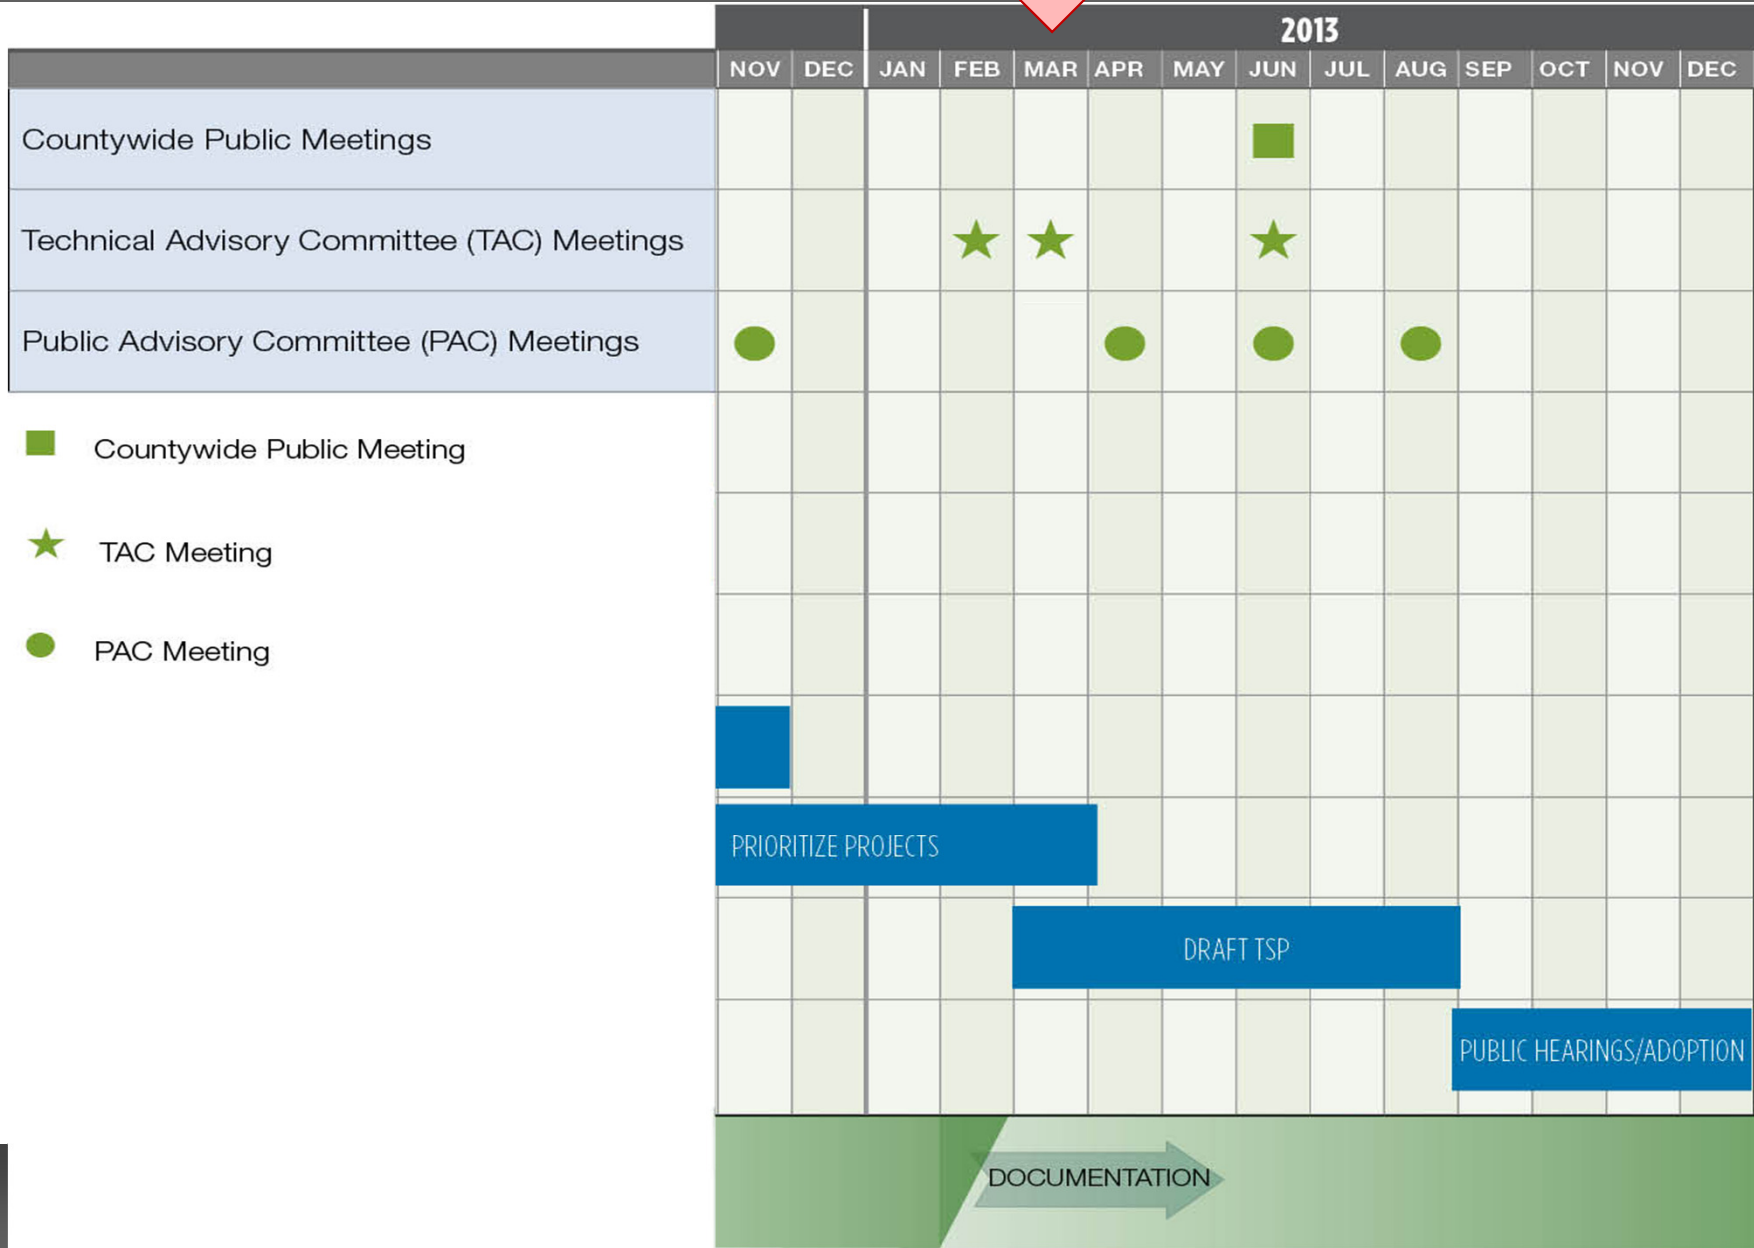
2013

| | NOV | DEC | JAN | FEB | MAR | APR | MAY | JUN | JUL | AUG | SEP | OCT | NOV | DEC |
|---|---|---|---|---|---|---|---|---|---|---|---|---|---|---|
| Countywide Public Meetings | | | | | | | | ■ | | | | | | |
| Technical Advisory Committee (TAC) Meetings | | | | ★ | ★ | | | ★ | | | | | | |
| Public Advisory Committee (PAC) Meetings | ● | | | | | ● | | ● | | ● | | | | |

■ Countywide Public Meeting

★ TAC Meeting

● PAC Meeting

PRIORITIZE PROJECTS

DRAFT TSP

PUBLIC HEARINGS/ADOPTION

DOCUMENTATION